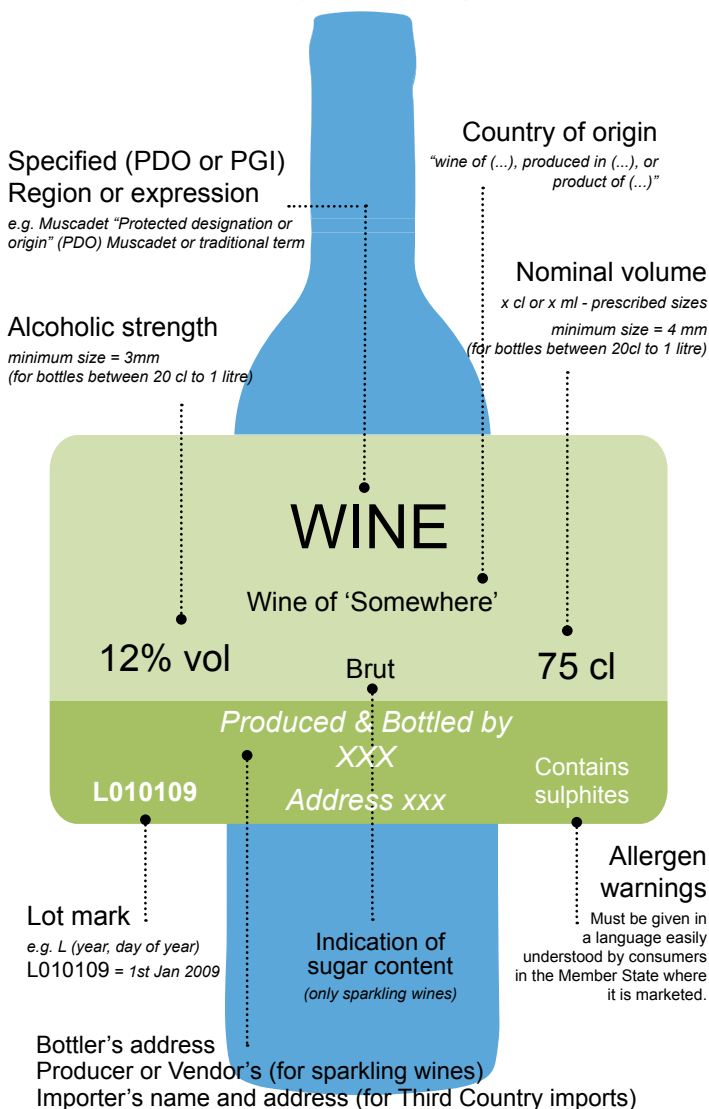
Specified (PDO or PGI) Region or expression

e.g. Muscadet "Protected designation or origin" (PDO) Muscadet or traditional term

Country of origin

"wine of (...), produced in (...), or product of (...)"

Nominal volume

x cl or x ml - prescribed sizes

minimum size = 4 mm (for bottles between 20cl to 1 litre)

Alcoholic strength

minimum size = 3mm (for bottles between 20 cl to 1 litre)

WINE

Wine of 'Somewhere'

12% vol

Brut

75 cl

Produced & Bottled by XXX

Address xxx

L010109

Contains sulphites

Allergen warnings

Must be given in a language easily understood by consumers in the Member State where it is marketed.

Lot mark

e.g. L (year, day of year)

L010109 = 1st Jan 2009

Indication of sugar content

(only sparkling wines)

Bottler's address

Producer or Vendor's (for sparkling wines)

Importer's name and address (for Third Country imports)